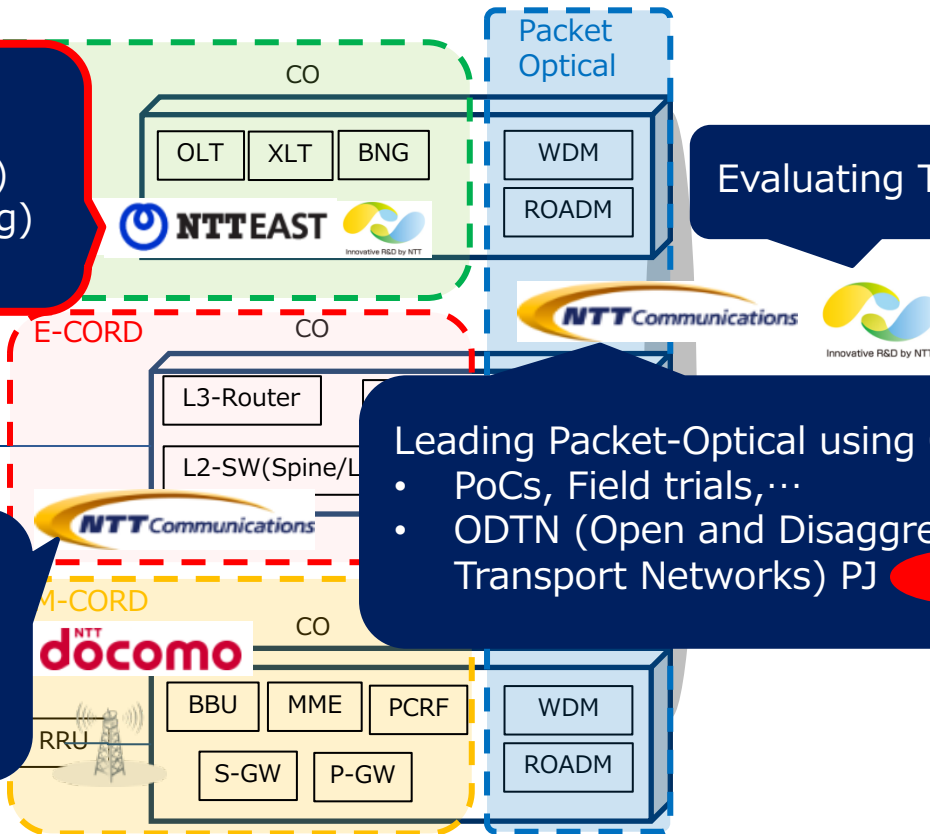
)
g)

CO

OLT XLT BNG

NTTEAST

Innovative R&D by NTT

Packet Optical

WDM

ROADM

Evaluating T

NTT Communications

Innovative R&D by NTT

E-CORD

CO

L3-Router

L2-SW(Spine/L

NTT Communications

Leading Packet-Optical using
• PoCs, Field trials,…
• ODTN (Open and Disaggre Transport Networks) PJ

M-CORD

NTT docomo

CO

BBU MME PCRF

S-GW P-GW

RRU

WDM

ROADM